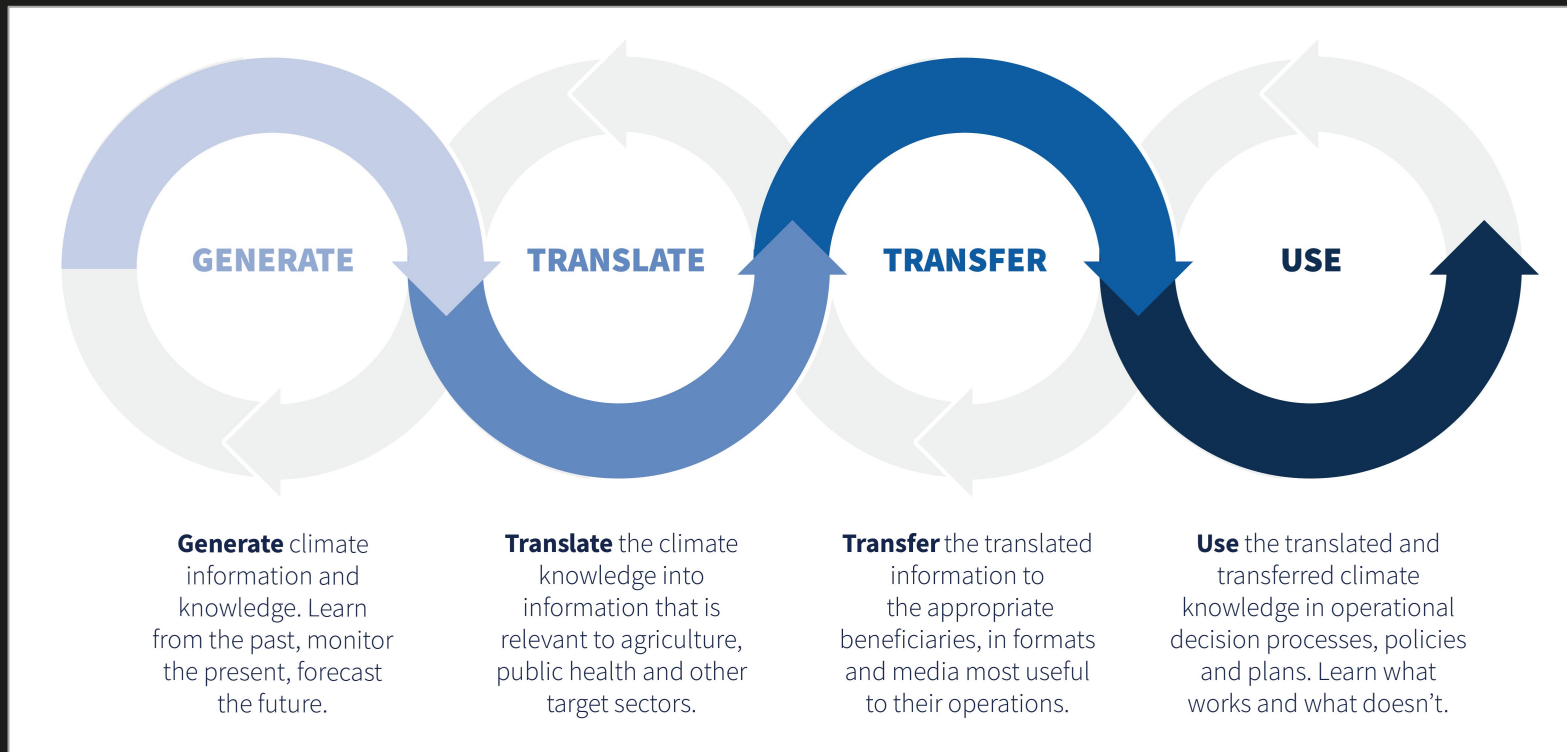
GENERATE

TRANSLATE

TRANSFER

USE

**Generate** climate information and knowledge. Learn from the past, monitor the present, forecast the future.

**Translate** the climate knowledge into information that is relevant to agriculture, public health and other target sectors.

**Transfer** the translated information to the appropriate beneficiaries, in formats and media most useful to their operations.

**Use** the translated and transferred climate knowledge in operational decision processes, policies and plans. Learn what works and what doesn't.